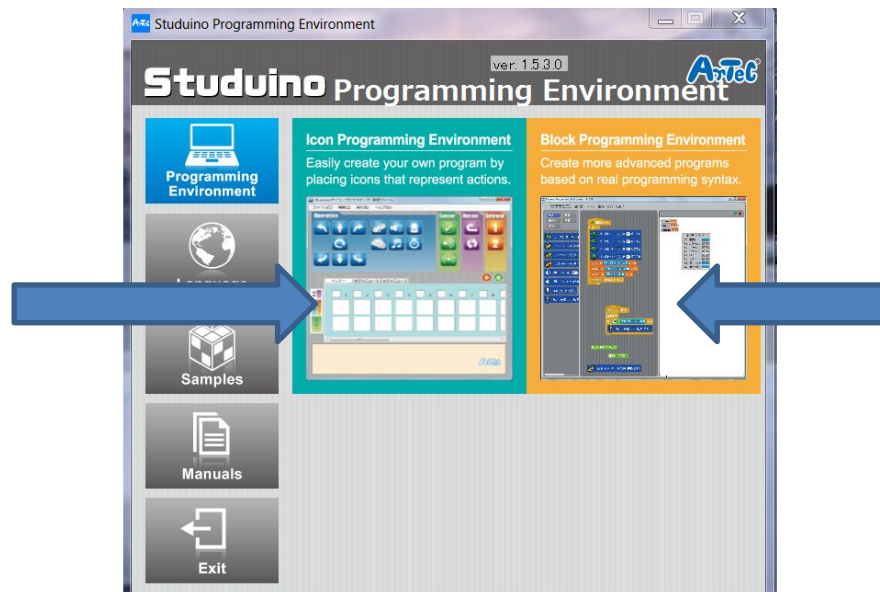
Studuino Programming Environment

ver. 1.5.3.0

Studuino Programming Environment

ArTeC

Programming Environment

Samples

Manuals

Exit

Icon Programming Environment

Easily create your own program by placing icons that represent actions.

Block Programming Environment

Create more advanced programs based on real programming syntax.